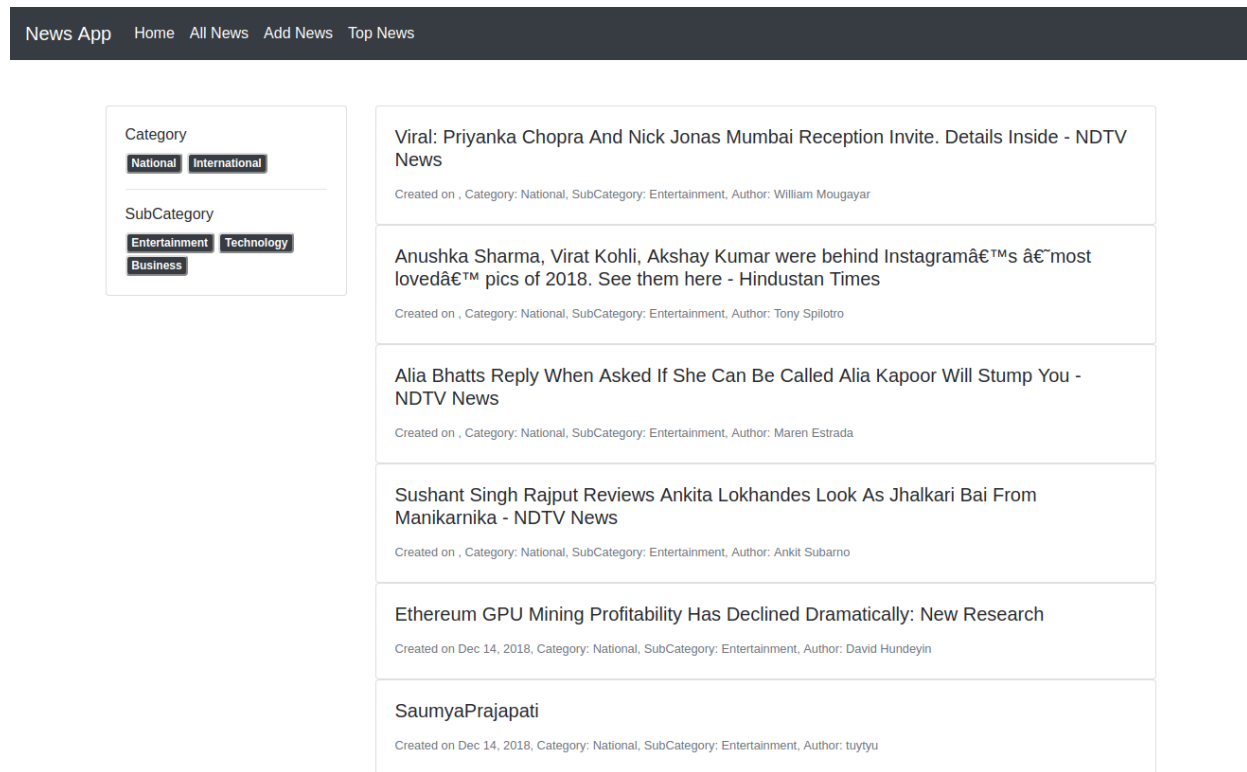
News App Home All News Add News Top News

Category

National International

SubCategory

Entertainment Technology Business

Viral: Priyanka Chopra And Nick Jonas Mumbai Reception Invite. Details Inside - NDTV News

Created on , Category: National, SubCategory: Entertainment, Author: William Mougayar

Anushka Sharma, Virat Kohli, Akshay Kumar were behind Instagramâ€™s â€˜most lovedâ€™ pics of 2018. See them here - Hindustan Times

Created on , Category: National, SubCategory: Entertainment, Author: Tony Spilotro

Alia Bhatts Reply When Asked If She Can Be Called Alia Kapoor Will Stump You - NDTV News

Created on , Category: National, SubCategory: Entertainment, Author: Maren Estrada

Sushant Singh Rajput Reviews Ankita Lokhandes Look As Jhalkari Bai From Manikarnika - NDTV News

Created on , Category: National, SubCategory: Entertainment, Author: Ankit Subarno

Ethereum GPU Mining Profitability Has Declined Dramatically: New Research

Created on Dec 14, 2018, Category: National, SubCategory: Entertainment, Author: David Hundeyin

SaumyaPrajapati

Created on Dec 14, 2018, Category: National, SubCategory: Entertainment, Author: tuytyu